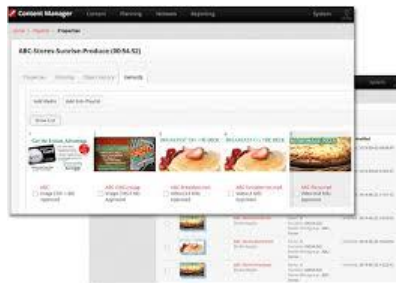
Content Manager

Content Planning Network Reporting System

ABC-Stores-Sunrise-Produce (00:54:52)

Properties Viewing Object history Network

Add Media Add Ext Playlist

Show List

BREAKFAST ON THE BEDS BREAKFAST ON THE BEDS

ABC
Image (1920 x 1080)
Approved

ABC (1920) image
Image (1920 x 1080)
Approved

ABC Breakfast test
Affected Info
Approved

ABC Breakfast Second
Affected Info
Approved

ABC Personal
Affected Info
Approved

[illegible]